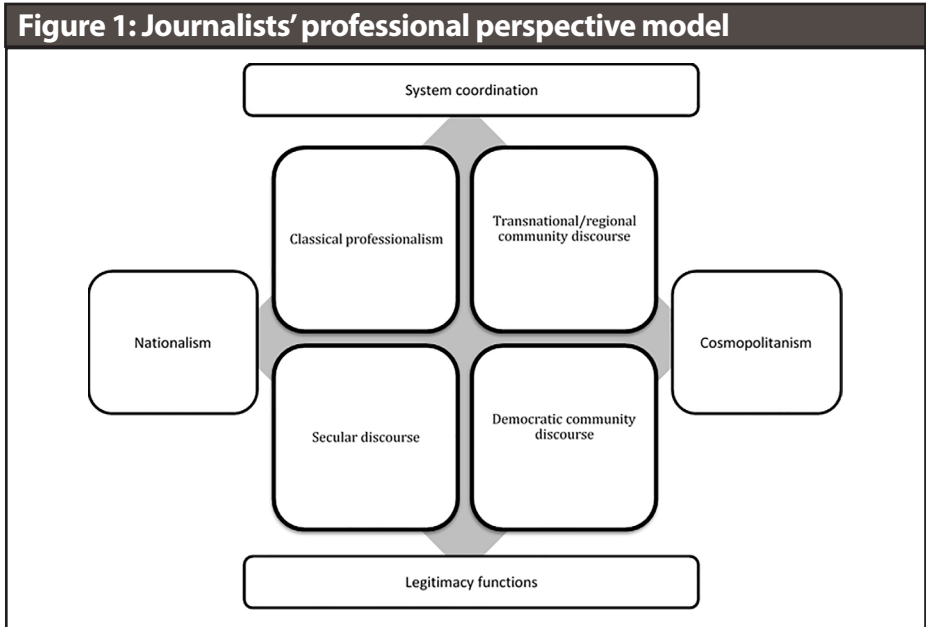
Figure 1: Journalists' professional perspective model

System coordination

Classical professionalism

Transnational/regional community discourse

Nationalism

Cosmopolitanism

Secular discourse

Democratic community discourse

Legitimacy functions